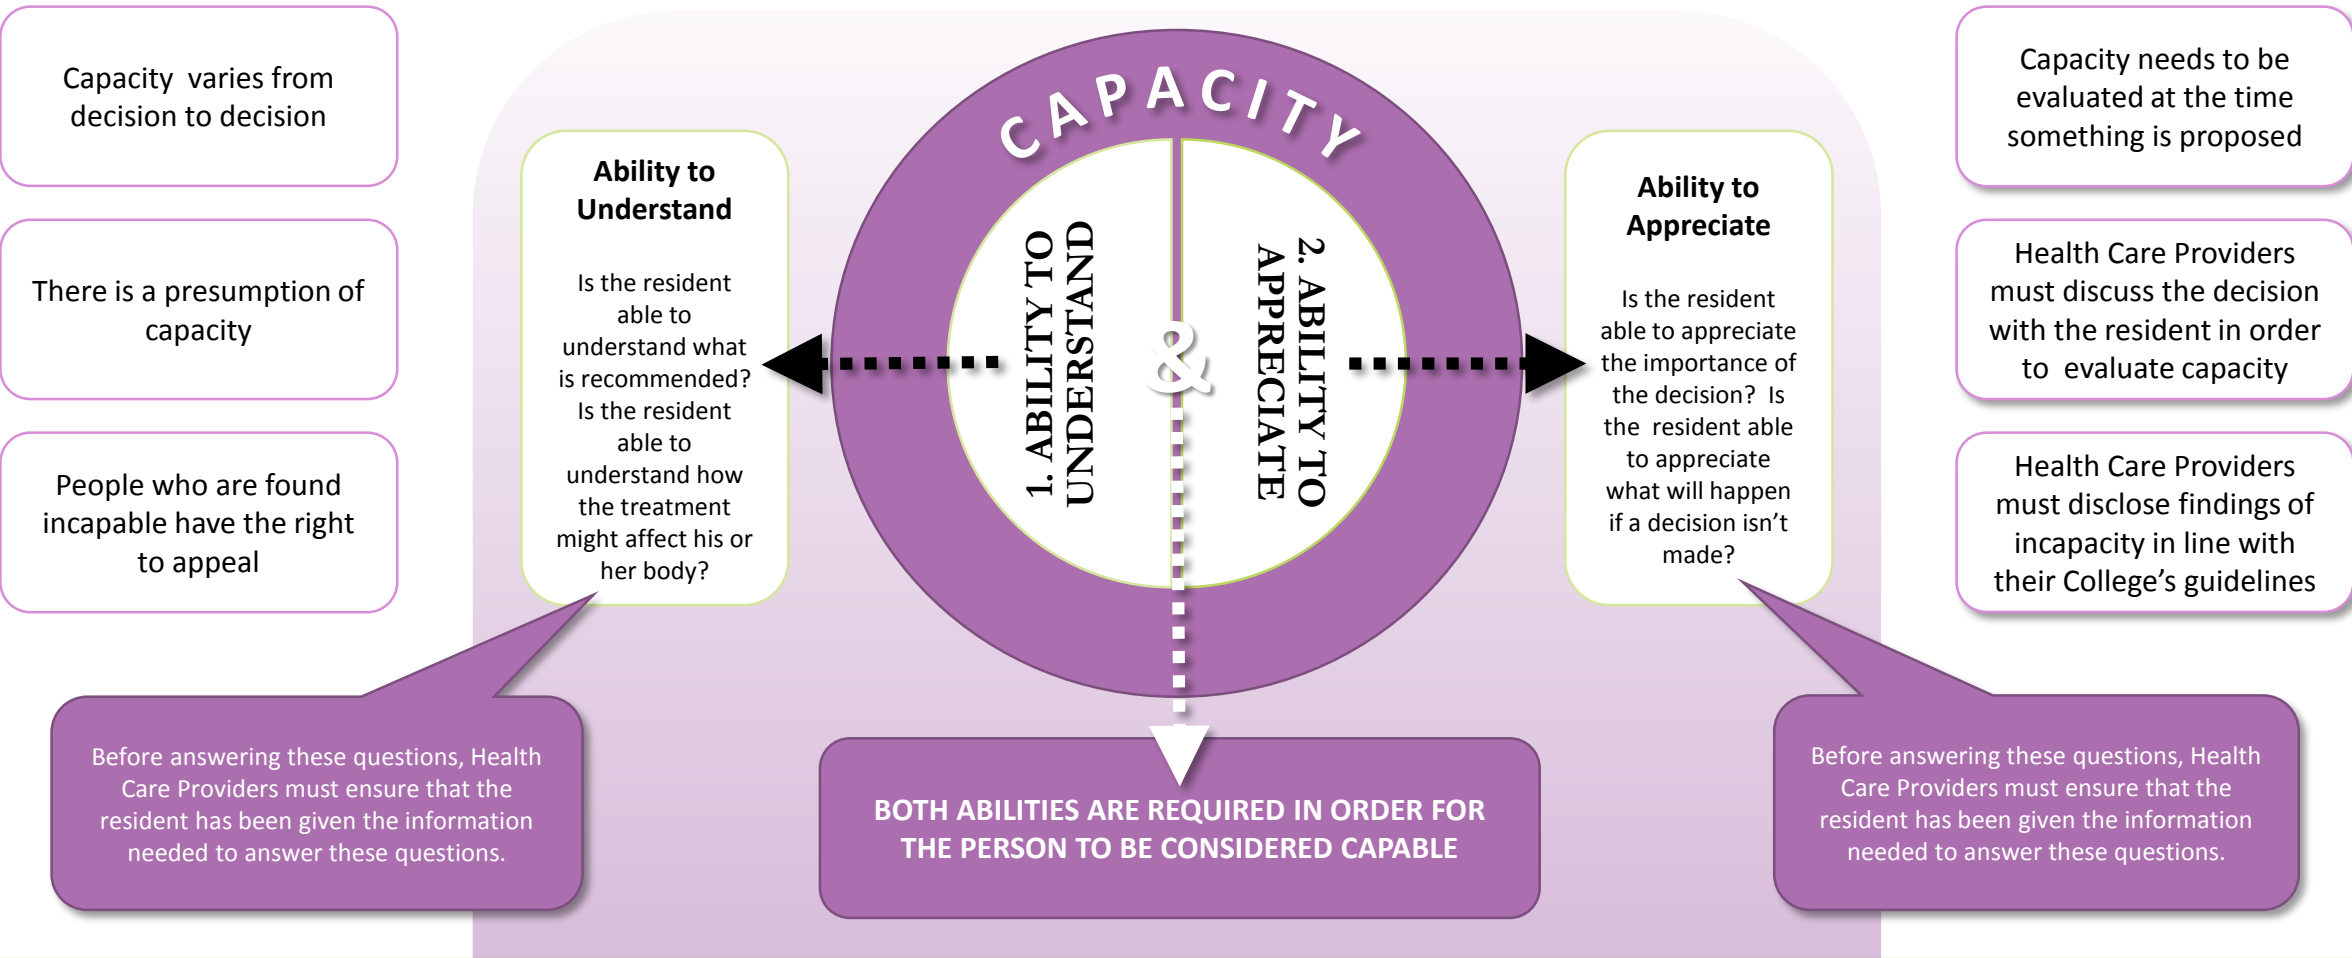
Capacity varies from decision to decision

There is a presumption of capacity

People who are found incapable have the right to appeal

Ability to Understand

Is the resident able to understand what is recommended? Is the resident able to understand how the treatment might affect his or her body?

CAPACITY

1. ABILITY TO UNDERSTAND

&

2. ABILITY TO APPRECIATE

Ability to Appreciate

Is the resident able to appreciate the importance of the decision? Is the resident able to appreciate what will happen if a decision isn't made?

Capacity needs to be evaluated at the time something is proposed

Health Care Providers must discuss the decision with the resident in order to evaluate capacity

Health Care Providers must disclose findings of incapacity in line with their College's guidelines

Before answering these questions, Health Care Providers must ensure that the resident has been given the information needed to answer these questions.

BOTH ABILITIES ARE REQUIRED IN ORDER FOR THE PERSON TO BE CONSIDERED CAPABLE

Before answering these questions, Health Care Providers must ensure that the resident has been given the information needed to answer these questions.